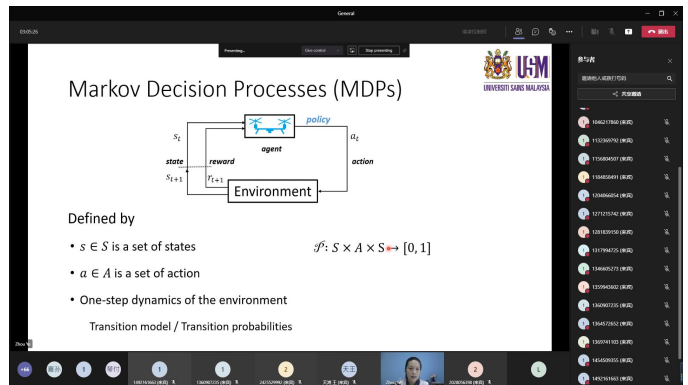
General

03:05:26

Presenting... View control Stop presenting

UNIVERSITI SAINS MALAYSIA

Markov Decision Processes (MDPs)

policy

$s_t$

$a_t$

agent

state

reward

action

$s_{t+1}$

$r_{t+1}$

Environment

Defined by

• $s \in S$ is a set of states

$\mathscr{P}: S \times A \times S \mapsto [0,1]$

• $a \in A$ is a set of action

• One-step dynamics of the environment

Transition model / Transition probabilities

参与者

共享邀请

1046217860 (来宾)

1132369792 (来宾)

1156804507 (来宾)

1184858491 (来宾)

1204066054 (来宾)

1271215742 (来宾)

1281839150 (来宾)

1317994725 (来宾)

1346605273 (来宾)

1359943602 (来宾)

1360907235 (来宾)

1364572652 (来宾)

1365741103 (来宾)

1454509355 (来宾)

1492161663 (来宾)

Zhou Yi

+44

1

1

2

天王

2

L